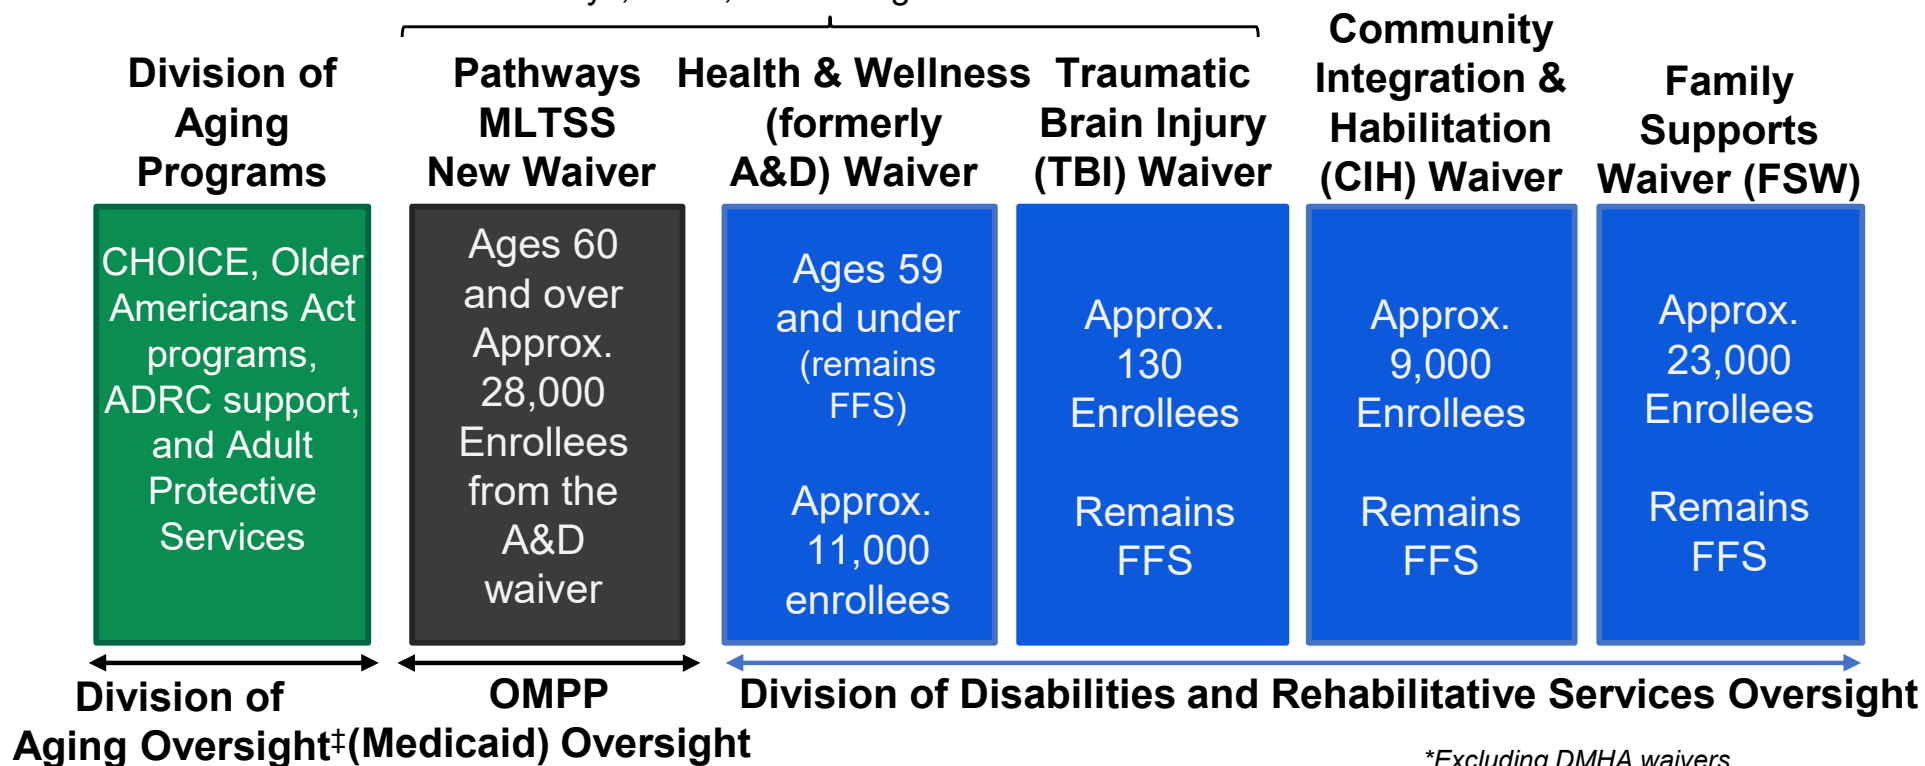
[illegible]

Division of Aging Programs

Pathways MLTSS New Waiver

Health & Wellness (formerly A&D) Waiver

Traumatic Brain Injury (TBI) Waiver

Community Integration & Habilitation (CIH) Waiver

Family Supports Waiver (FSW)

CHOICE, Older Americans Act programs, ADRC support, and Adult Protective Services

Ages 60 and over Approx. 28,000 Enrollees from the A&D waiver

Ages 59 and under (remains FFS)

Approx. 11,000 enrollees

Approx. 130 Enrollees

Remains FFS

Approx. 9,000 Enrollees

Remains FFS

Approx. 23,000 Enrollees

Remains FFS

Division of Aging Oversight‡

OMPP (Medicaid) Oversight

Division of Disabilities and Rehabilitative Services Oversight

*Excluding DMHA waivers